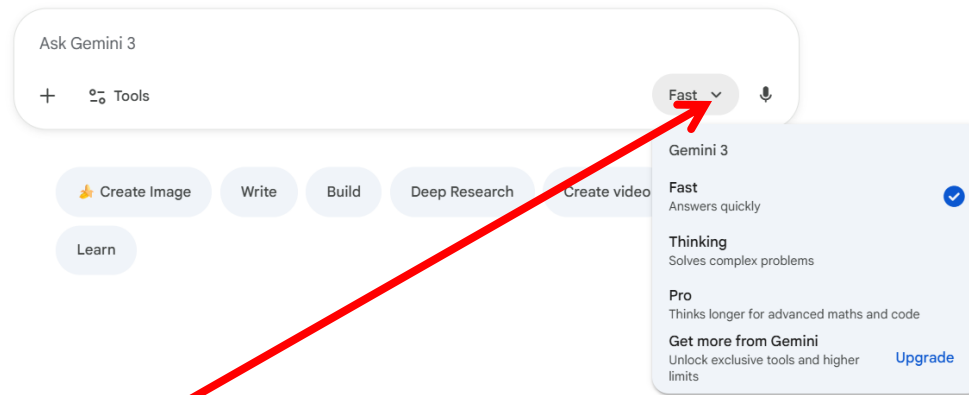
Ask Gemini 3

+ Tools

Fast

Create Image
Write
Build
Deep Research
Create video
Learn

Gemini 3

Fast
Answers quickly

Thinking
Solves complex problems

Pro
Thinks longer for advanced maths and code

Get more from Gemini
Unlock exclusive tools and higher limits
Upgrade